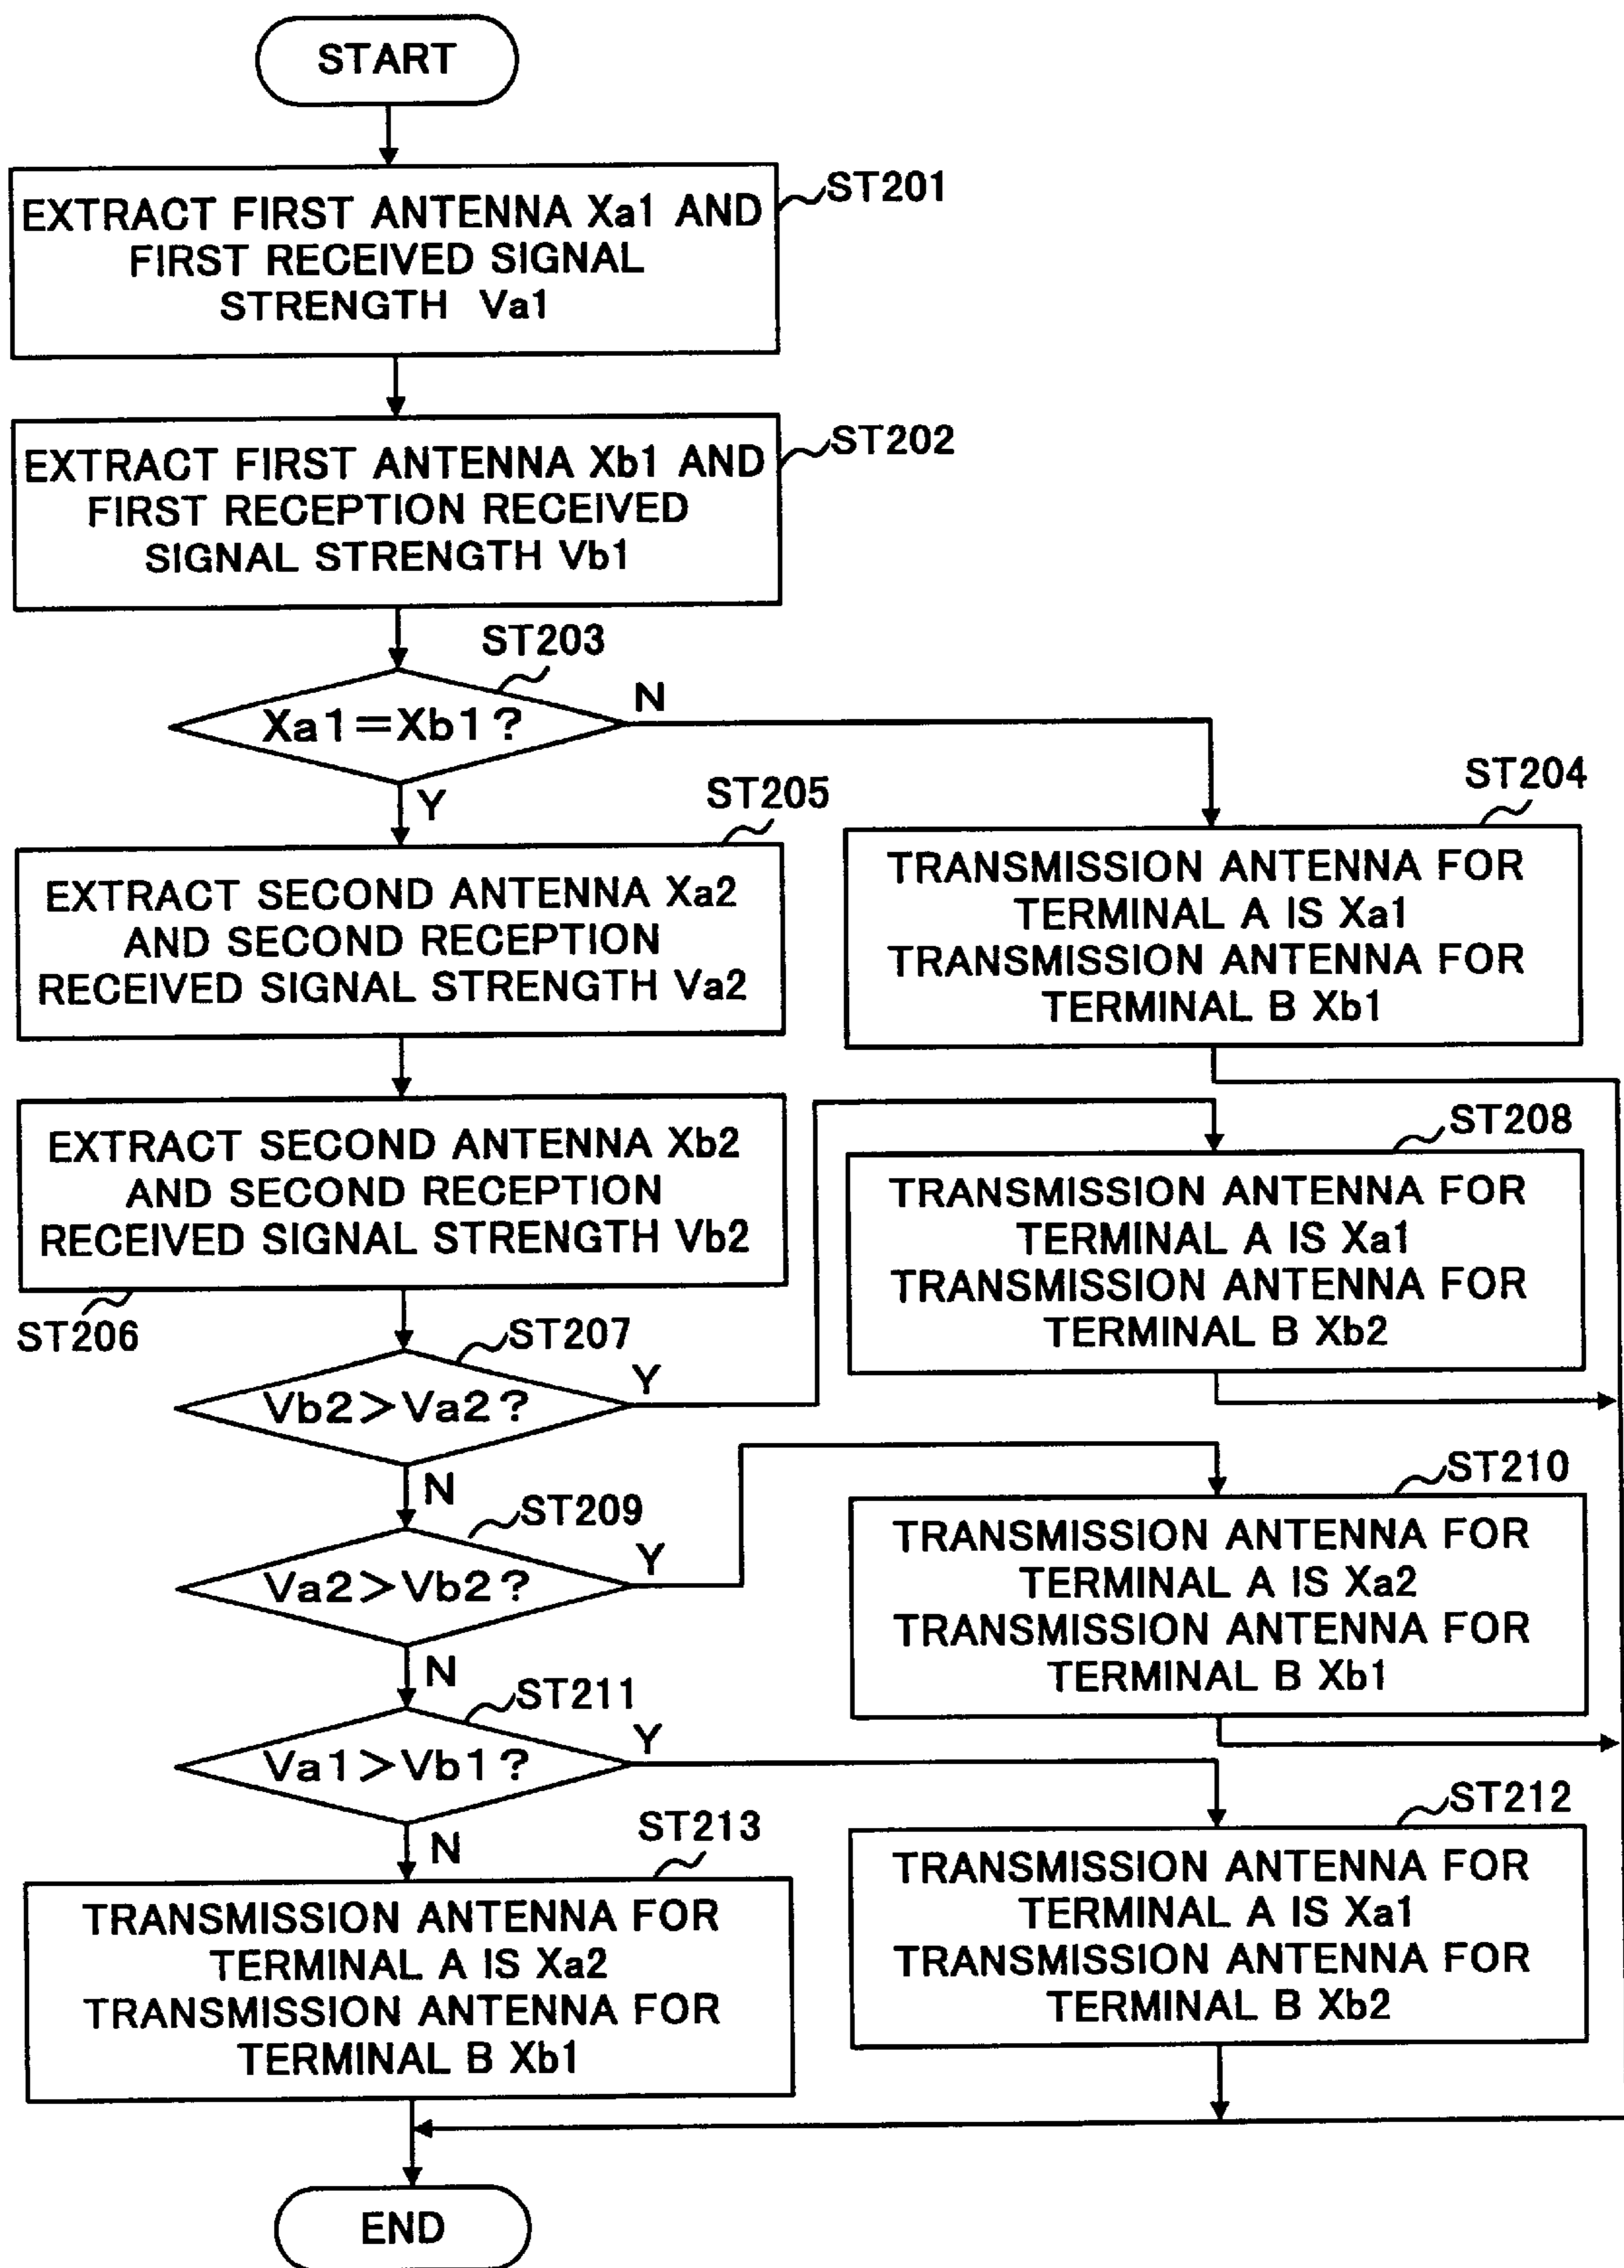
START

EXTRACT FIRST ANTENNA Xa1 AND FIRST RECEIVED SIGNAL STRENGTH Va1

ST201

EXTRACT FIRST ANTENNA Xb1 AND FIRST RECEPTION RECEIVED SIGNAL STRENGTH Vb1

ST202

ST203

Xa1=Xb1?

N

Y

ST205

ST204

EXTRACT SECOND ANTENNA Xa2 AND SECOND RECEPTION RECEIVED SIGNAL STRENGTH Va2

TRANSMISSION ANTENNA FOR TERMINAL A IS Xa1 TRANSMISSION ANTENNA FOR TERMINAL B Xb1

EXTRACT SECOND ANTENNA Xb2 AND SECOND RECEPTION RECEIVED SIGNAL STRENGTH Vb2

ST208

TRANSMISSION ANTENNA FOR TERMINAL A IS Xa1 TRANSMISSION ANTENNA FOR TERMINAL B Xb2

ST206

ST207

Vb2>Va2?

Y

N

ST209

ST210

Va2>Vb2?

Y

TRANSMISSION ANTENNA FOR TERMINAL A IS Xa2 TRANSMISSION ANTENNA FOR TERMINAL B Xb1

N

ST211

Va1>Vb1?

Y

N

ST213

ST212

TRANSMISSION ANTENNA FOR TERMINAL A IS Xa2 TRANSMISSION ANTENNA FOR TERMINAL B Xb1

TRANSMISSION ANTENNA FOR TERMINAL A IS Xa1 TRANSMISSION ANTENNA FOR TERMINAL B Xb2

END